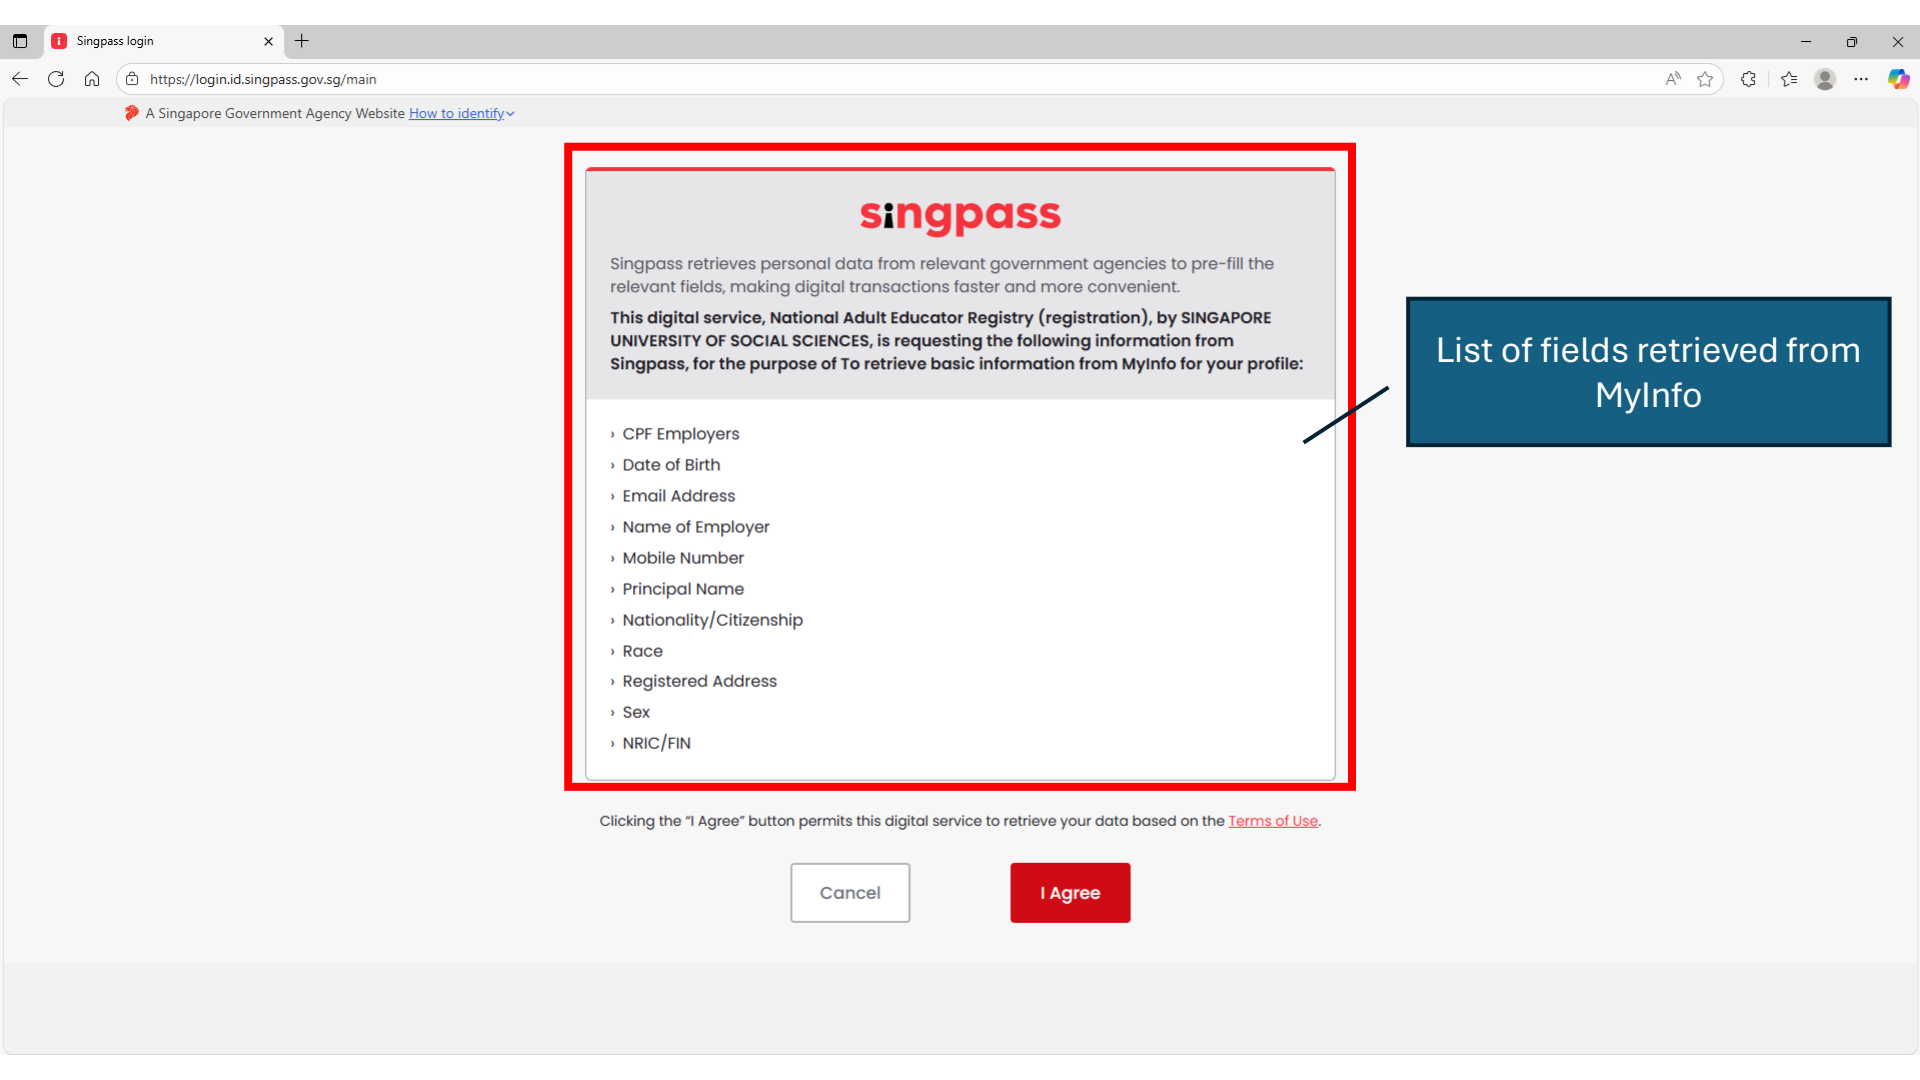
Singpass login

https://login.id.singpass.gov.sg/main

A Singapore Government Agency Website How to identify

singpass

Singpass retrieves personal data from relevant government agencies to pre-fill the relevant fields, making digital transactions faster and more convenient.

This digital service, National Adult Educator Registry (registration), by SINGAPORE UNIVERSITY OF SOCIAL SCIENCES, is requesting the following information from Singpass, for the purpose of To retrieve basic information from MyInfo for your profile:

› CPF Employers
› Date of Birth
› Email Address
› Name of Employer
› Mobile Number
› Principal Name
› Nationality/Citizenship
› Race
› Registered Address
› Sex
› NRIC/FIN

List of fields retrieved from MyInfo

Clicking the "I Agree" button permits this digital service to retrieve your data based on the Terms of Use.

Cancel

I Agree